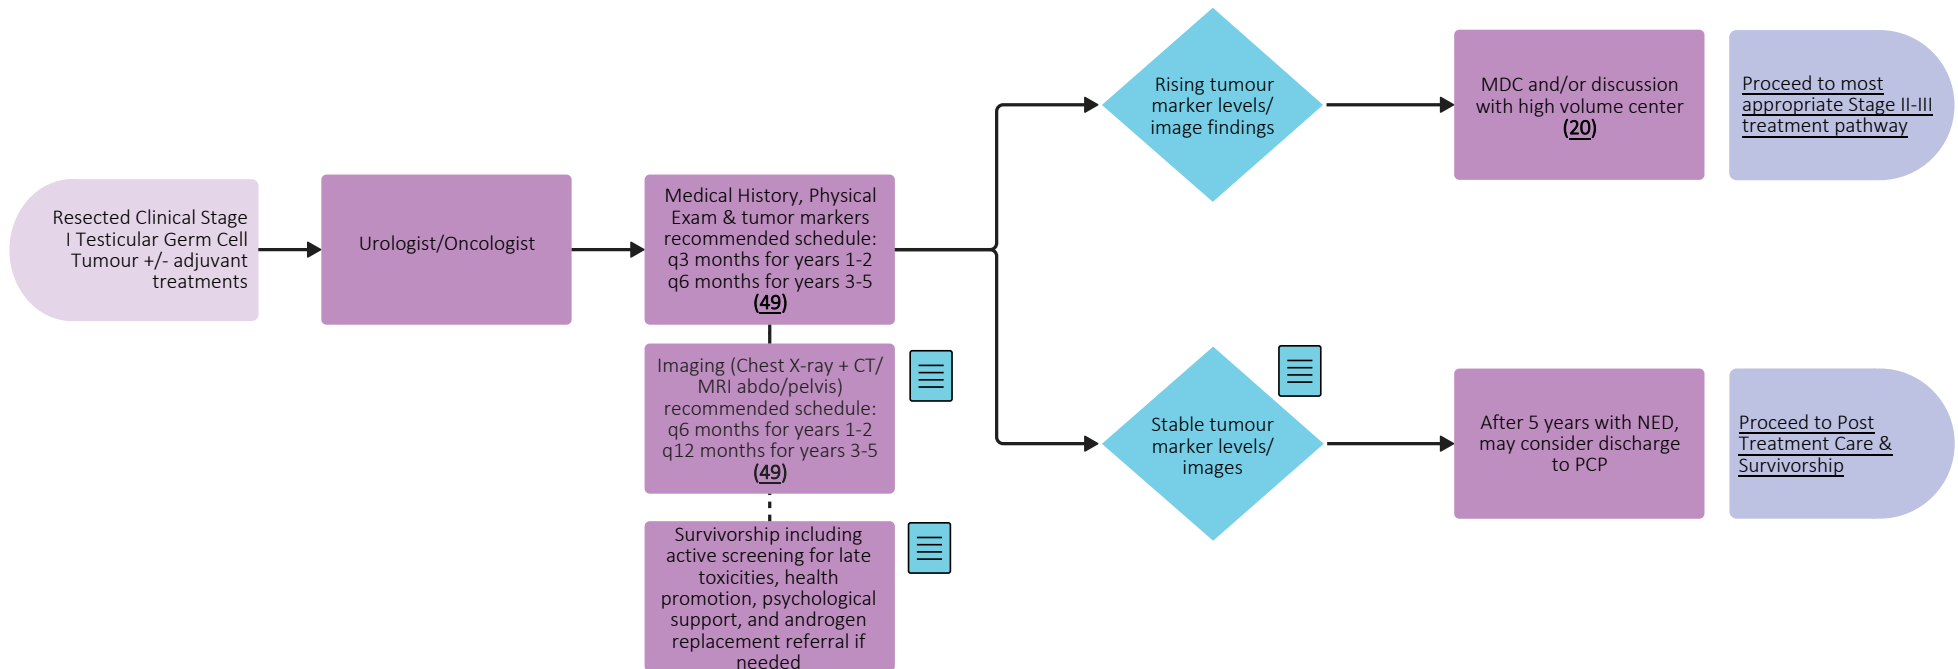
Resected Clinical Stage I Testicular Germ Cell Tumour +/- adjuvant treatments

Urologist/Oncologist

Medical History, Physical Exam & tumor markers recommended schedule: q3 months for years 1-2 q6 months for years 3-5 (49)

Imaging (Chest X-ray + CT/ MRI abdo/pelvis) recommended schedule: q6 months for years 1-2 q12 months for years 3-5 (49)

Survivorship including active screening for late toxicities, health promotion, psychological support, and androgen replacement referral if needed

Rising tumour marker levels/ image findings

MDC and/or discussion with high volume center (20)

Proceed to most appropriate Stage II-III treatment pathway

Stable tumour marker levels/ images

After 5 years with NED, may consider discharge to PCP

Proceed to Post Treatment Care & Survivorship